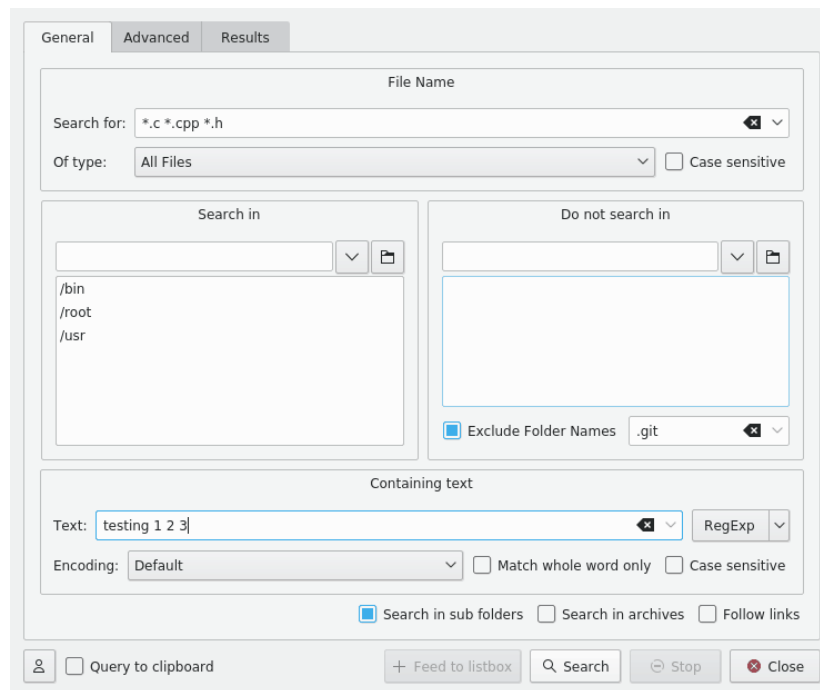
General | Advanced | Results

File Name

Search for: *.c *.cpp *.h

Of type: All Files

Case sensitive

Search in

/bin
/root
/usr

Do not search in

Exclude Folder Names .git

Containing text

Text: testing 1 2 3

RegExp

Encoding: Default

Match whole word only

Case sensitive

Search in sub folders

Search in archives

Follow links

Query to clipboard

+ Feed to listbox

Search

Stop

Close